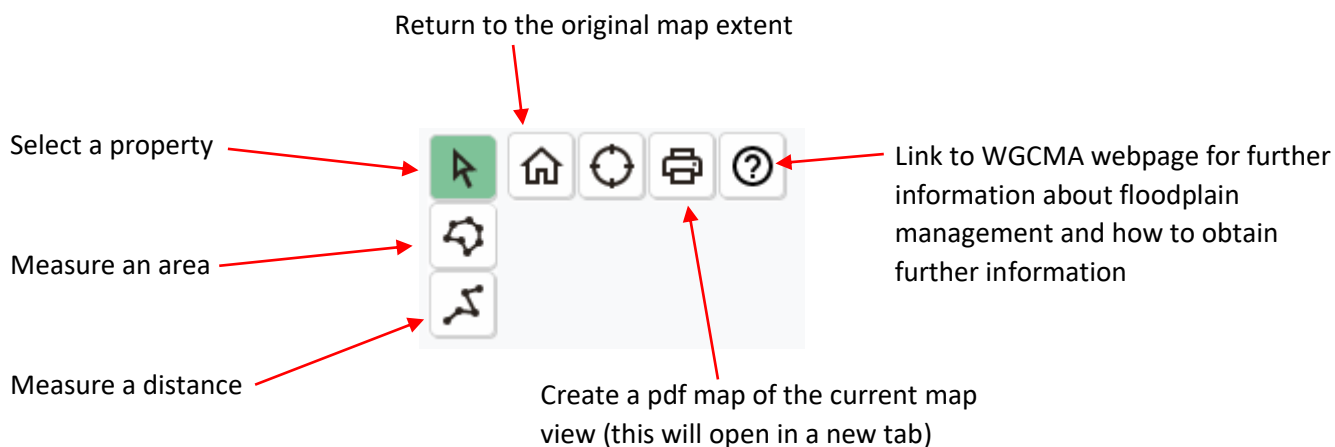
Return to the original map extent

Select a property

Link to WGCMA webpage for further information about floodplain management and how to obtain further information

Measure an area

Measure a distance

Create a pdf map of the current map view (this will open in a new tab)